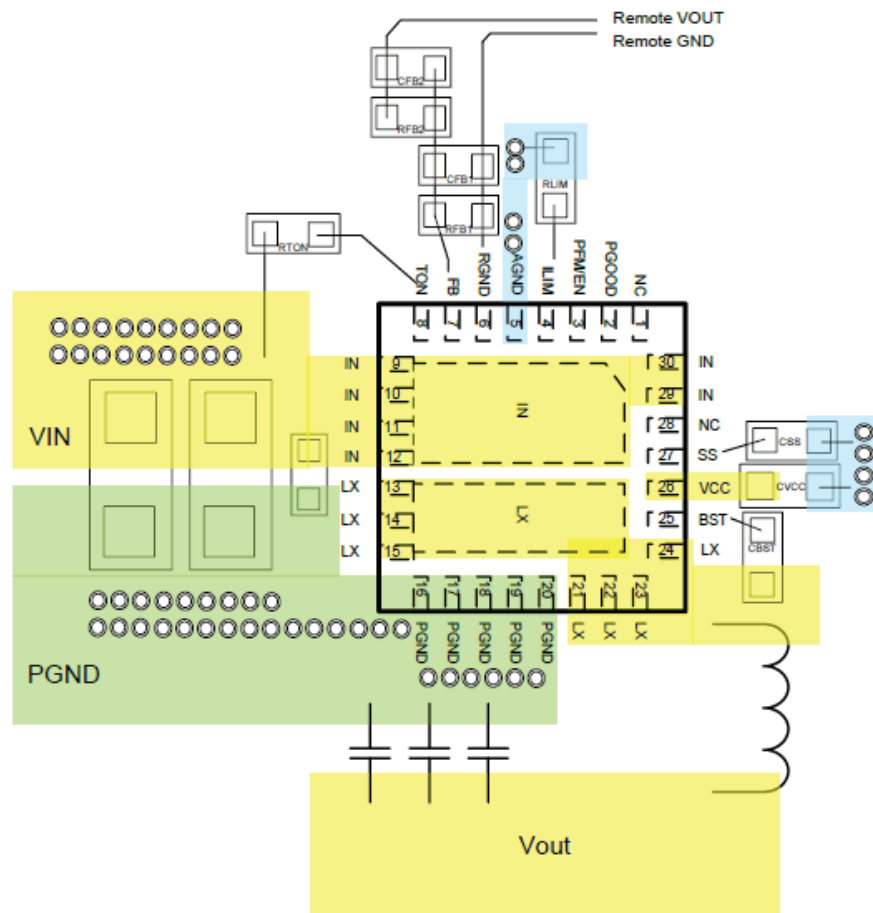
Remote VOUT
Remote GND

CFB2
RFB2
CFB1
RFB1
RLIM
RTON

TON FB RGND AGND ILIM PFM/EN PGOOD NC
8 7 6 5 4 3 2 1

VIN

IN 9
IN 10
IN 11
IN 12
LX 13
LX 14
LX 15

IN
LX

30 IN
29 IN
28 NC
27 SS
26 VCC
25 BST
24 LX

CSS
CVCC
CBST

16 17 18 19 20 21 22 23
PGND PGND PGND PGND PGND LX LX LX

PGND

Vout